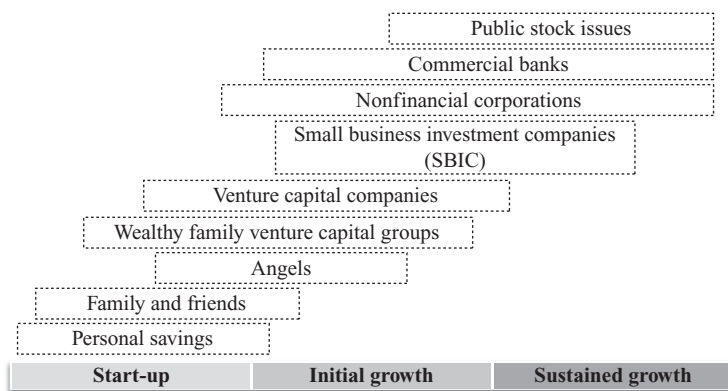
Public stock issues

Commercial banks

Nonfinancial corporations

Small business investment companies (SBIC)

Venture capital companies

Wealthy family venture capital groups

Angels

Family and friends

Personal savings

Start-up

Initial growth

Sustained growth